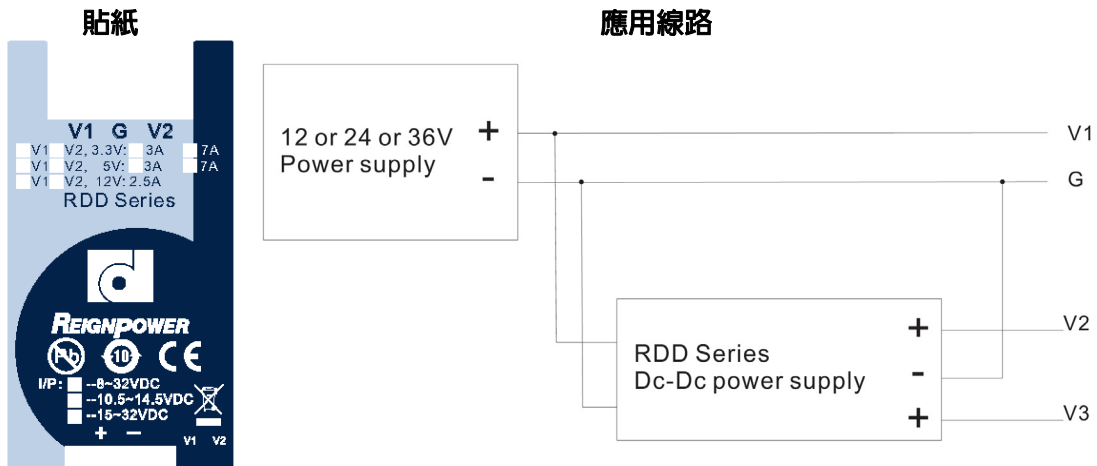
貼紙

V1 G V2
V1 V2, 3.3V: 3A 7A
V1 V2, 5V: 3A 7A
V1 V2, 12V: 2.5A
RDD Series

REIGNPOWER
Pb 10 CE
I/P: --8~32VDC
--10.5~14.5VDC
--15~32VDC
+ −
V1 V2

應用線路

12 or 24 or 36V
Power supply
+
-

V1
G

RDD Series
Dc-Dc power supply
+
-
+

V2
V3